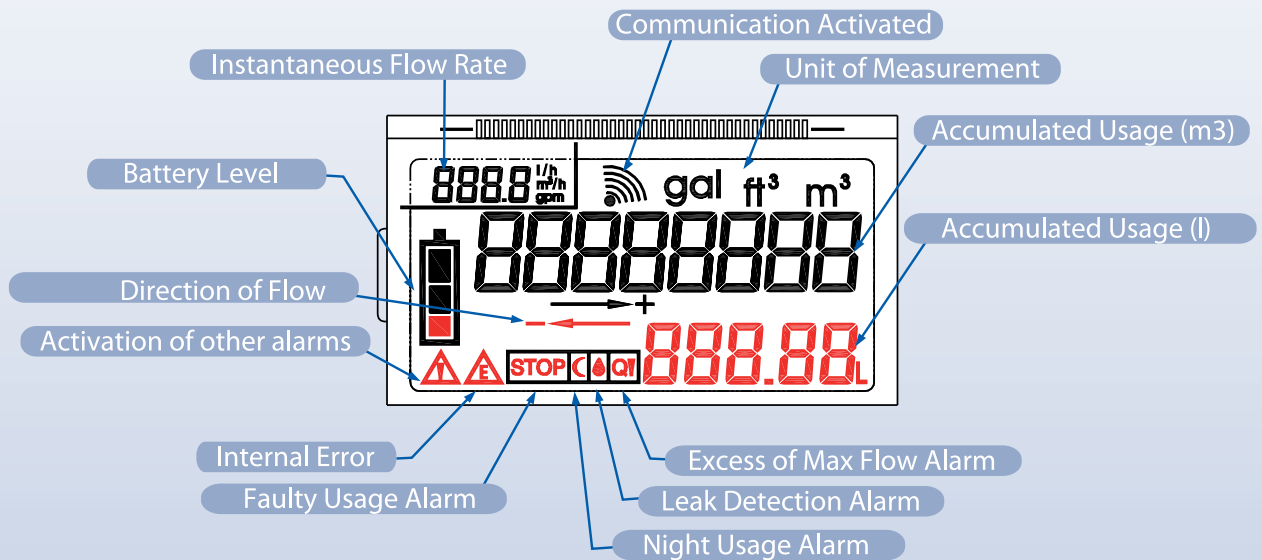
Communication Activated

Instantaneous Flow Rate

Unit of Measurement

Accumulated Usage (m3)

Battery Level

888.8 l/h m³/h gpm

gal ft³ m³

88888888

Accumulated Usage (l)

Direction of Flow

+

–

Activation of other alarms

888.88 L

STOP

QI

Internal Error

Excess of Max Flow Alarm

Faulty Usage Alarm

Leak Detection Alarm

Night Usage Alarm